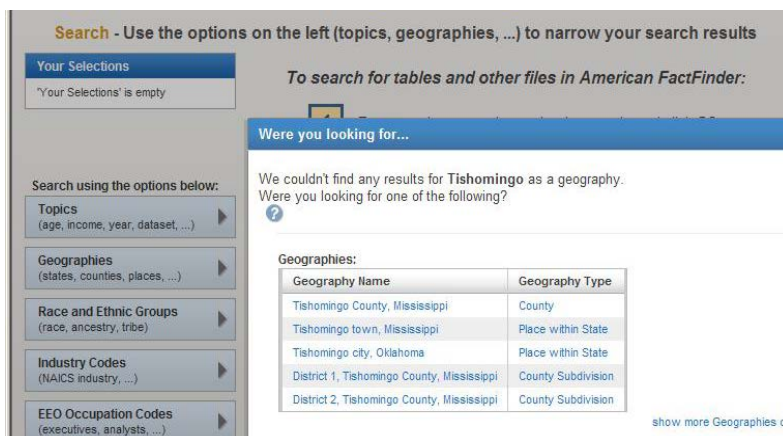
Search - Use the options on the left (topics, geographies, ...) to narrow your search results

Your Selections

'Your Selections' is empty

To search for tables and other files in American FactFinder:

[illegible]

Search using the options below:

Topics
(age, income, year, dataset, ...)

Geographies
(states, counties, places, ...)

Race and Ethnic Groups
(race, ancestry, tribe)

Industry Codes
(NAICS industry, ...)

EEO Occupation Codes
(executives, analysts, ...)

Were you looking for...

We couldn't find any results for Tishomingo as a geography.
Were you looking for one of the following?

Geographies:

| Geography Name | Geography Type |
|---|---|
| Tishomingo County, Mississippi | County |
| Tishomingo town, Mississippi | Place within State |
| Tishomingo city, Oklahoma | Place within State |
| District 1, Tishomingo County, Mississippi | County Subdivision |
| District 2, Tishomingo County, Mississippi | County Subdivision |

show more Geographies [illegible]